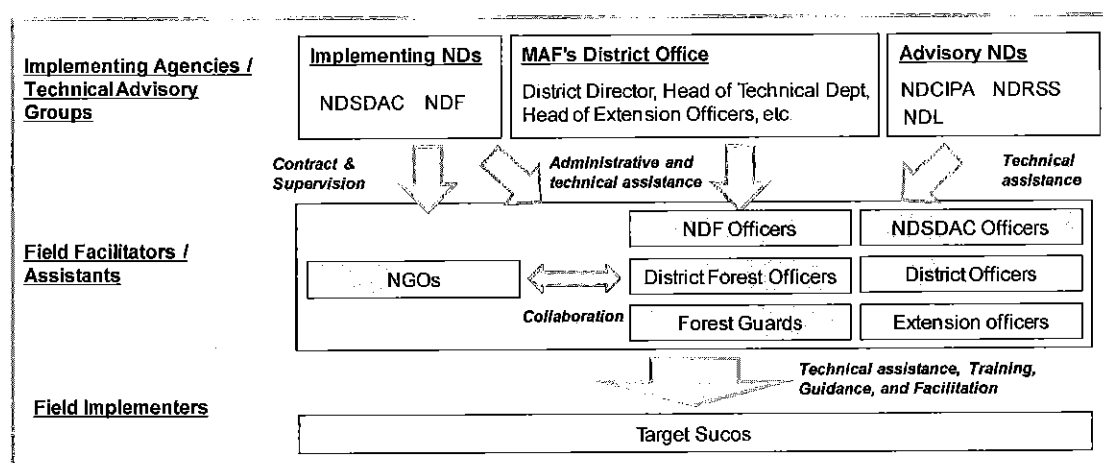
Implementing Agencies / Technical Advisory Groups

Implementing NDs
NDSDAC NDF

MAF's District Office
District Director, Head of Technical Dept, Head of Extension Officers, etc.

Advisory NDs
NDCIPA NDRSS NDL

Contract & Supervision

Administrative and technical assistance

Technical assistance

Field Facilitators / Assistants

NGOs

Collaboration

NDF Officers

District Forest Officers

Forest Guards

NDSDAC Officers

District Officers

Extension officers

Technical assistance, Training, Guidance, and Facilitation

Field Implementers

Target Sucos